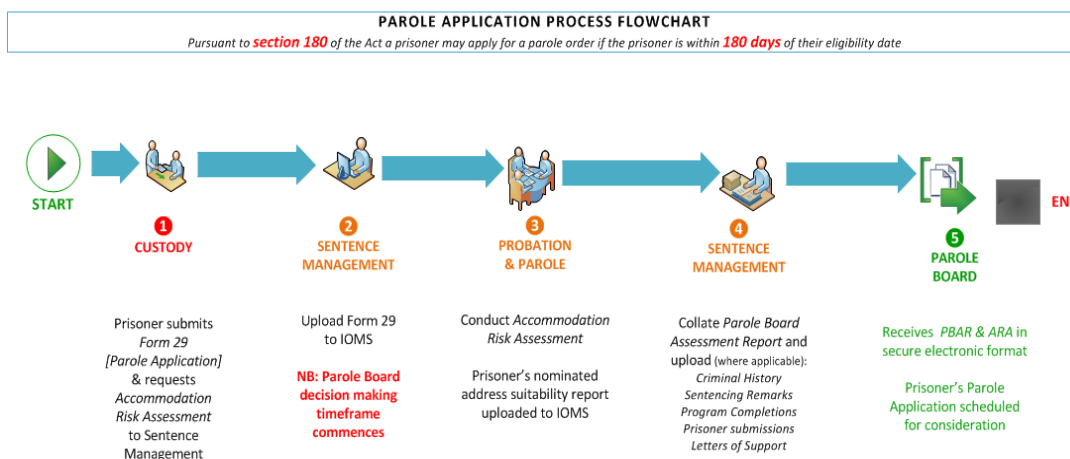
PAROLE APPLICATION PROCESS FLOWCHART

Pursuant to **section 180** of the Act a prisoner may apply for a parole order if the prisoner is within **180 days** of their eligibility date

START

1
CUSTODY

2
SENTENCE MANAGEMENT

3
PROBATION & PAROLE

4
SENTENCE MANAGEMENT

5
PAROLE BOARD

EN

Prisoner submits *Form 29* *[Parole Application]* & requests *Accommodation Risk Assessment* to Sentence Management

Upload Form 29 to IOMS

NB: Parole Board decision making timeframe commences

Conduct *Accommodation Risk Assessment*

Prisoner's nominated address suitability report uploaded to IOMS

Collate *Parole Board Assessment Report* and upload (where applicable):
*Criminal History*
*Sentencing Remarks*
*Program Completions*
*Prisoner submissions*
*Letters of Support*

Receives *PBAR & ARA* in secure electronic format

Prisoner's Parole Application scheduled for consideration